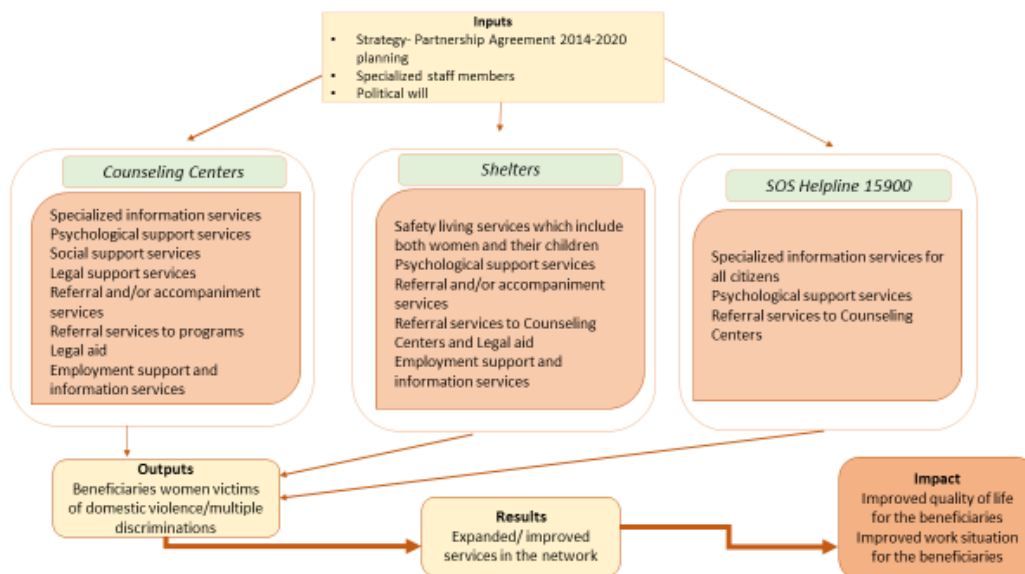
Inputs
- Strategy- Partnership Agreement 2014-2020 planning
- Specialized staff members
- Political will

Counseling Centers

Specialized information services
Psychological support services
Social support services
Legal support services
Referral and/or accompaniment services
Referral services to programs
Legal aid
Employment support and information services

Shelters

Safety living services which include both women and their children
Psychological support services
Referral and/or accompaniment services
Referral services to Counseling Centers and Legal aid
Employment support and information services

SOS Helpline 15900

Specialized information services for all citizens
Psychological support services
Referral services to Counseling Centers

Outputs
Beneficiaries women victims of domestic violence/multiple discriminations

Results
Expanded/ improved services in the network

Impact
Improved quality of life for the beneficiaries
Improved work situation for the beneficiaries